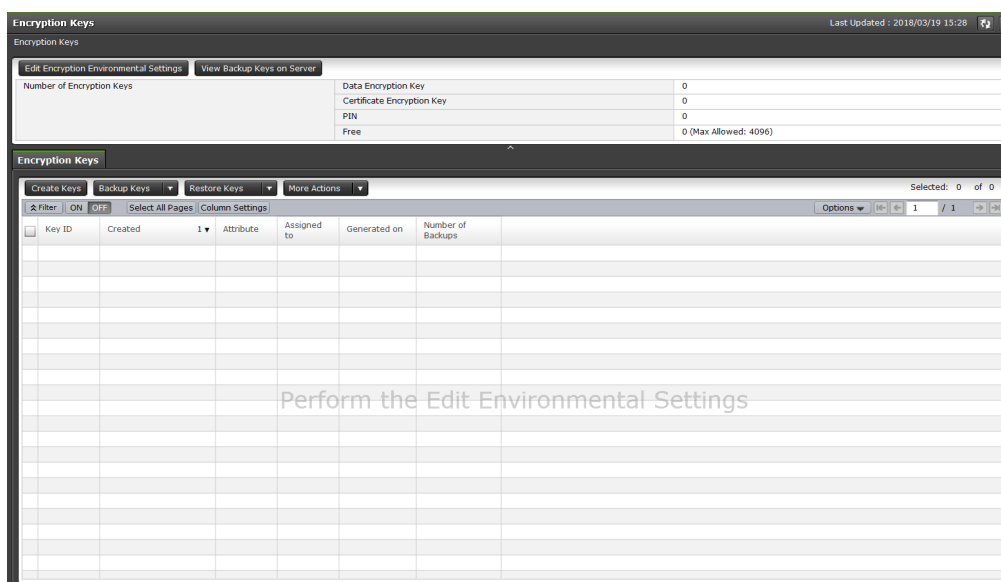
Encryption Keys

Last Updated : 2018/03/19 15:28

Encryption Keys

Edit Encryption Environmental Settings | View Backup Keys on Server

| Number of Encryption Keys | Data Encryption Key | 0 |
|---|---|---|
| | Certificate Encryption Key | 0 |
| | PIN | 0 |
| | Free | 0 (Max Allowed: 4096) |

Encryption Keys

Create Keys | Backup Keys ▾ | Restore Keys ▾ | More Actions ▾

Selected: 0 of 0

Filter | ON | OFF | Select All Pages | Column Settings

Options ▾ | 1 | / 1

| | Key ID | Created 1 ▾ | Attribute | Assigned to | Generated on | Number of Backups |
|---|---|---|---|---|---|---|

Perform the Edit Environmental Settings